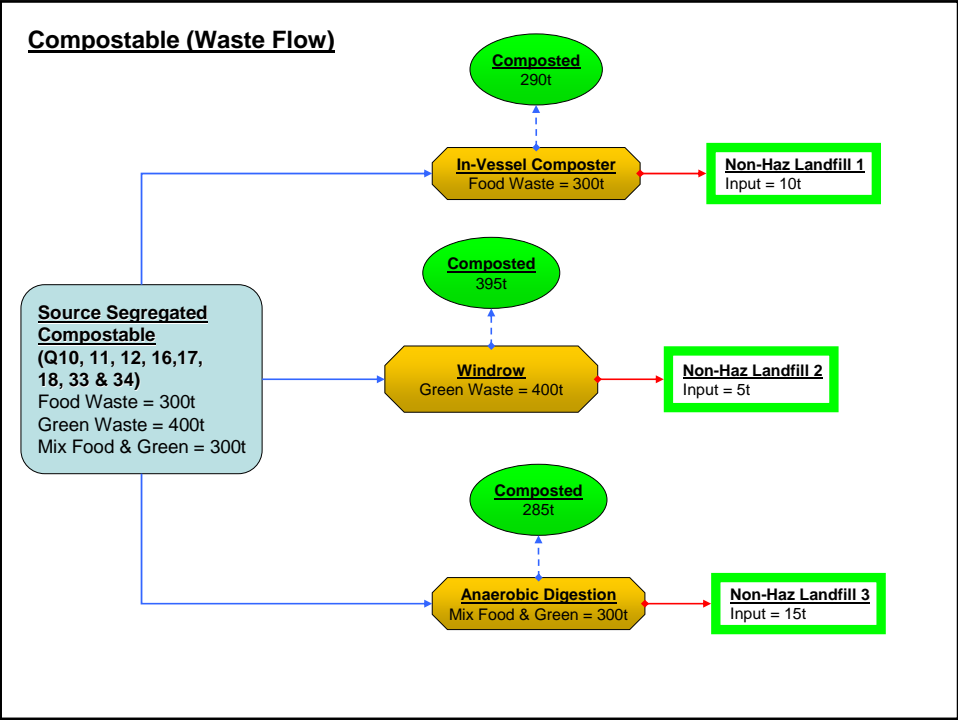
Compostable (Waste Flow)

Composted
290t

In-Vessel Composter
Food Waste = 300t

Non-Haz Landfill 1
Input = 10t

Composted
395t

Source Segregated Compostable
(Q10, 11, 12, 16,17, 18, 33 & 34)
Food Waste = 300t
Green Waste = 400t
Mix Food & Green = 300t

Windrow
Green Waste = 400t

Non-Haz Landfill 2
Input = 5t

Composted
285t

Anaerobic Digestion
Mix Food & Green = 300t

Non-Haz Landfill 3
Input = 15t